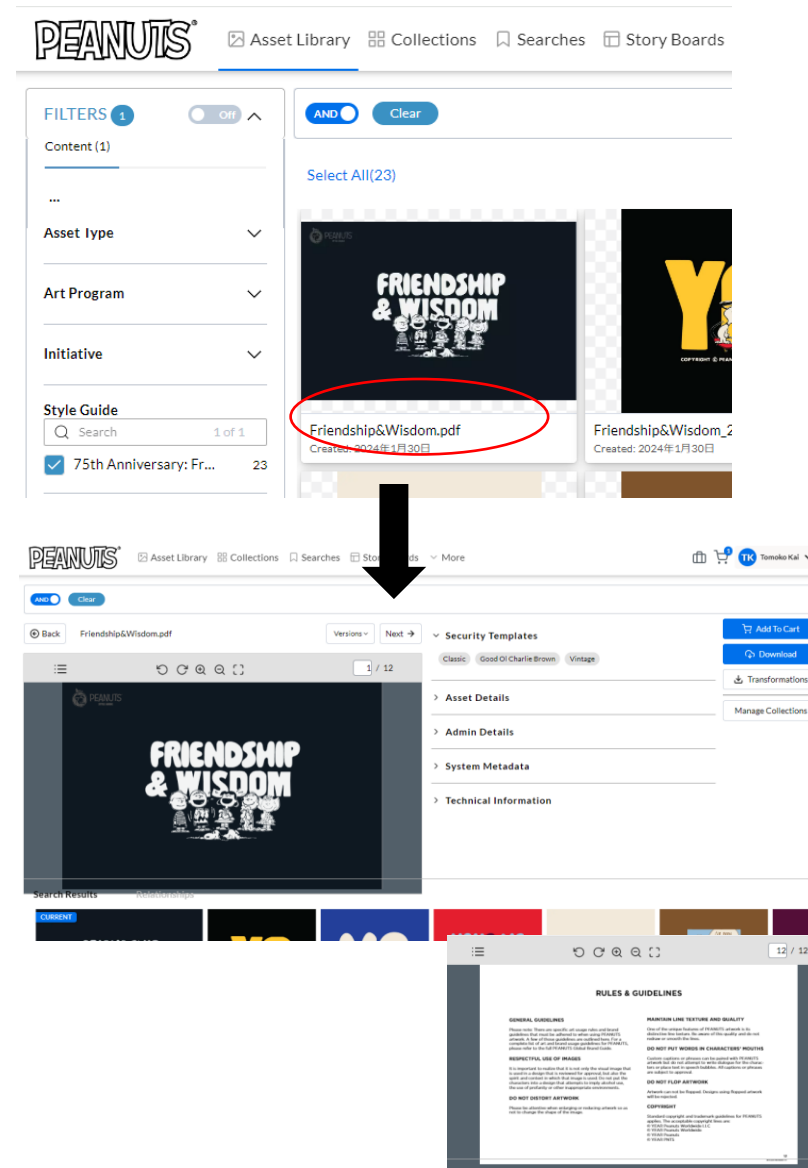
PEANUTS

Asset Library Collections Searches Story Boards

FILTERS 1 Off

Content (1)

...

Asset Type

Art Program

Initiative

Style Guide

Search 1 of 1

75th Anniversary: Fr... 23

AND Clear

Select All(23)

FRIENDSHIP & WISDOM

Friendship&Wisdom.pdf
Created: 2024年1月30日

Friendship&Wisdom_2
Created: 2024年1月30日

PEANUTS Asset Library Collections Searches Story Boards More

TK Tomoko Kai

AND Clear

Back Friendship&Wisdom.pdf Versions Next

1 / 12

FRIENDSHIP & WISDOM

Security Templates

Classic Good Ol Charlie Brown Vintage

Asset Details

Admin Details

System Metadata

Technical Information

Add To Cart

Download

Transformations

Manage Collections

Search Results

CURRENT

12 / 12

RULES & GUIDELINES

GENERAL GUIDELINES

RESPECTFUL USE OF IMAGES

DO NOT DISTORT ARTWORK

MAINTAIN LINE TEXTURE AND QUALITY

DO NOT PUT WORDS IN CHARACTERS' MOUTHS

DO NOT FLOP ARTWORK

COPYRIGHT

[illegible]